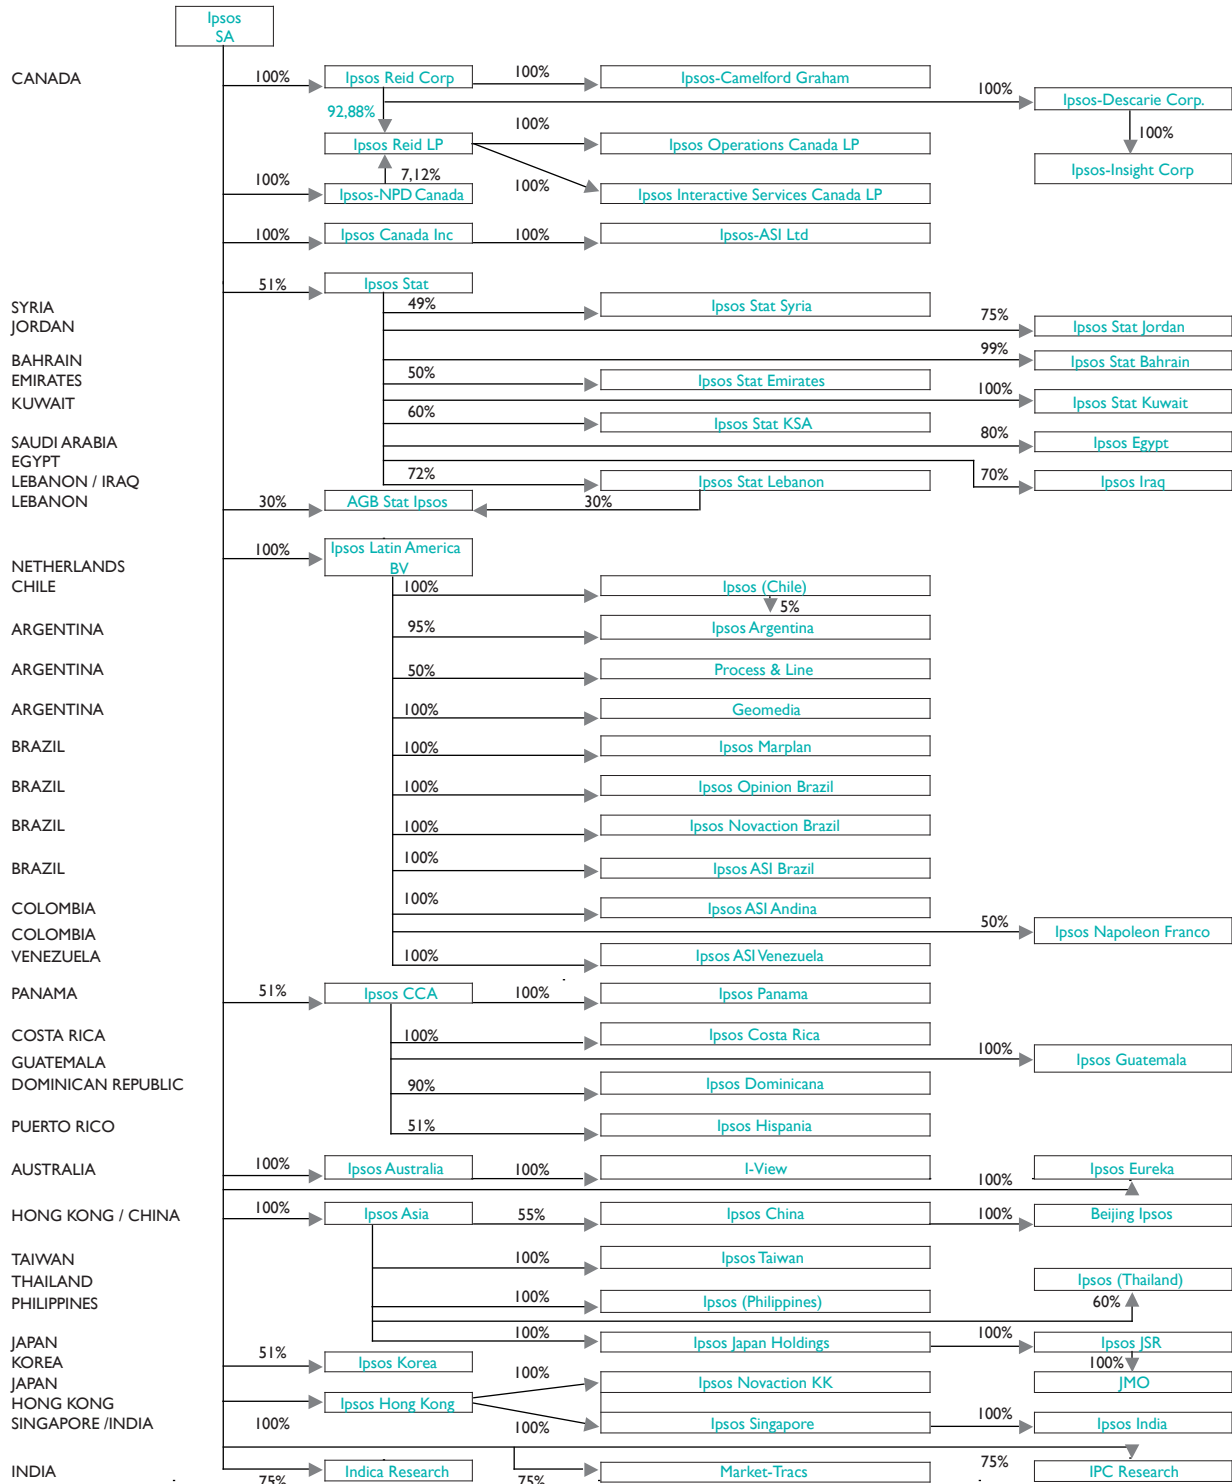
Ipsos SA

CANADA
100% Ipsos Reid Corp 100% Ipsos-Camelford Graham
100% Ipsos-Descarie Corp.
100% Ipsos-Insight Corp
92,88%
Ipsos Reid LP 100% Ipsos Operations Canada LP
7,12%
100% Ipsos-NPD Canada 100% Ipsos Interactive Services Canada LP
100% Ipsos Canada Inc 100% Ipsos-ASI Ltd

51% Ipsos Stat
SYRIA 49% Ipsos Stat Syria
JORDAN 75% Ipsos Stat Jordan
BAHRAIN 99% Ipsos Stat Bahrain
EMIRATES 50% Ipsos Stat Emirates
KUWAIT 100% Ipsos Stat Kuwait
SAUDI ARABIA 60% Ipsos Stat KSA
EGYPT 80% Ipsos Egypt
LEBANON / IRAQ 70% Ipsos Iraq
LEBANON 72% Ipsos Stat Lebanon
30% AGB Stat Ipsos 30%

NETHERLANDS 100% Ipsos Latin America BV
CHILE 100% Ipsos (Chile)
5%
ARGENTINA 95% Ipsos Argentina
ARGENTINA 50% Process & Line
ARGENTINA 100% Geomedia
BRAZIL 100% Ipsos Marplan
BRAZIL 100% Ipsos Opinion Brazil
BRAZIL 100% Ipsos Novaction Brazil
BRAZIL 100% Ipsos ASI Brazil
COLOMBIA 100% Ipsos ASI Andina
COLOMBIA 50% Ipsos Napoleon Franco
VENEZUELA 100% Ipsos ASI Venezuela

PANAMA 51% Ipsos CCA 100% Ipsos Panama
COSTA RICA 100% Ipsos Costa Rica
GUATEMALA 100% Ipsos Guatemala
DOMINICAN REPUBLIC 90% Ipsos Dominicana
PUERTO RICO 51% Ipsos Hispania

AUSTRALIA 100% Ipsos Australia 100% I-View
Ipsos Eureka 100%
HONG KONG / CHINA 100% Ipsos Asia 55% Ipsos China 100% Beijing Ipsos
TAIWAN 100% Ipsos Taiwan
THAILAND Ipsos (Thailand)
PHILIPPINES 100% Ipsos (Philippines) 60%
JAPAN 100% Ipsos Japan Holdings 100% Ipsos JSR
KOREA 51% Ipsos Korea 100% JMO
JAPAN 100% Ipsos Novaction KK
HONG KONG Ipsos Hong Kong
SINGAPORE /INDIA 100% 100% Ipsos Singapore 100% Ipsos India
INDIA 75% Indica Research 75% Market-Tracs 75% IPC Research